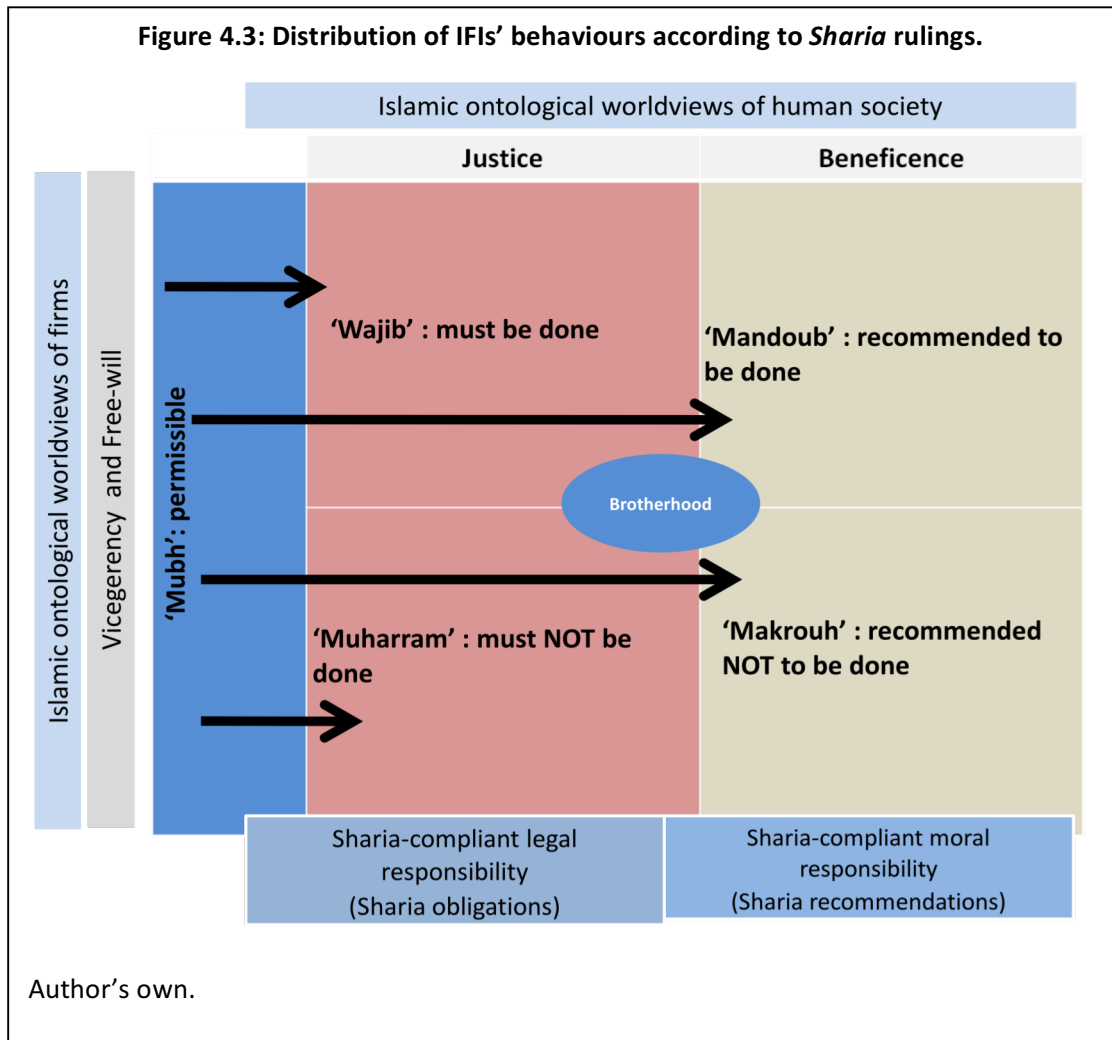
Figure 4.3: Distribution of IFIs' behaviours according to *Sharia* rulings.

Islamic ontological worldviews of human society

Justice

Beneficence

Islamic ontological worldviews of firms

Vicegerency and Free-will

'Mubh': permissible

'Wajib' : must be done

'Mandoub' : recommended to be done

Brotherhood

'Muharram' : must NOT be done

'Makrouh' : recommended NOT to be done

Sharia-compliant legal responsibility (Sharia obligations)

Sharia-compliant moral responsibility (Sharia recommendations)

Author's own.